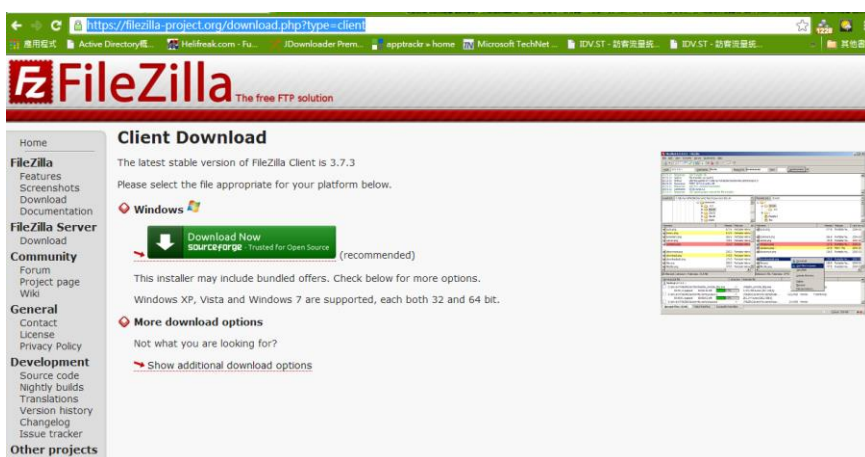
https://filezilla-project.org/download.php?type=client

應用程式 Active Directory概... Hellfreak.com - Fu... JDownloader Prem... apptrackr » home Microsoft TechNet ... IDV.ST - 防客流量統... IDV.ST - 防客流量統... 其他書

FileZilla The free FTP solution

Home
FileZilla
Features
Screenshots
Download
Documentation
FileZilla Server
Download
Community
Forum
Project page
Wiki
General
Contact
License
Privacy Policy
Development
Source code
Nightly builds
Translations
Version history
Changelog
Issue tracker
Other projects

Client Download

The latest stable version of FileZilla Client is 3.7.3

Please select the file appropriate for your platform below.

Windows

Download Now sourceforge - Trusted for Open Source (recommended)

This installer may include bundled offers. Check below for more options.

Windows XP, Vista and Windows 7 are supported, each both 32 and 64 bit.

More download options

Not what you are looking for?

Show additional download options